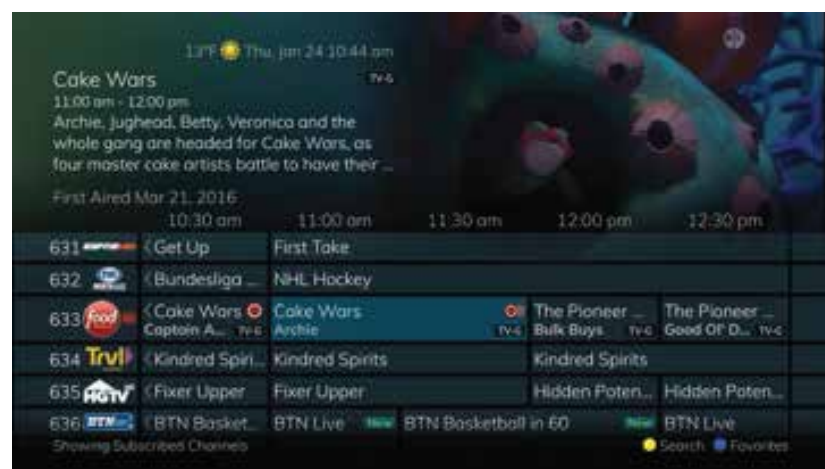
13°F Thu, Jan 24 10:44 am

Cake Wars TV-G
11:00 am - 12:00 pm
Archie, Jughead, Betty, Veronica and the whole gang are headed for Cake Wars, as four master cake artists battle to have their ...

First Aired Mar 21, 2016

| | 10:30 am | 11:00 am | 11:30 am | 12:00 pm | 12:30 pm |
|---|---|---|---|---|---|
| 631 | Get Up | First Take | | | |
| 632 | Bundesliga ... | NHL Hockey | | | |
| 633 food | Cake Wars Captain A... TV-G | Cake Wars Archie TV-G | | The Pioneer ... Bulk Buys TV-G | The Pioneer ... Good Of D... TV-G |
| 634 Trvl | Kindred Spiri... | Kindred Spirits | | Kindred Spirits | |
| 635 HGTV | Fixer Upper | Fixer Upper | | Hidden Poten... | Hidden Poten... |
| 636 BTN | BTN Basket... | BTN Live New | BTN Basketball in 60 | New | BTN Live |

Showing Subscribed Channels
Search Favorites